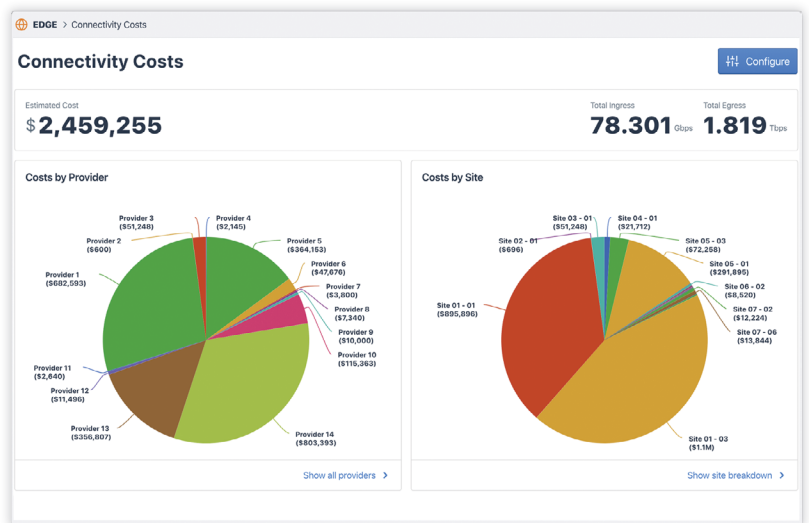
EDGE > Connectivity Costs

Connectivity Costs

Configure

Estimated Cost
$ 2,459,255

Total Ingress
78.301 Gbps

Total Egress
1.819 Tbps

Costs by Provider

Provider 3 ($51,248)
Provider 4 ($2,145)
Provider 2 ($600)
Provider 5 ($364,153)
Provider 6 ($47,076)
Provider 1 ($682,593)
Provider 7 ($3,800)
Provider 8 ($7,340)
Provider 9 ($10,000)
Provider 10 ($115,363)
Provider 11 ($2,640)
Provider 12 ($11,496)
Provider 13 ($356,807)
Provider 14 ($803,393)

Show all providers >

Costs by Site

Site 03 - 01 ($51,248)
Site 04 - 01 ($21,712)
Site 02 - 01 ($696)
Site 05 - 03 ($72,258)
Site 05 - 01 ($291,895)
Site 01 - 01 ($895,896)
Site 06 - 02 ($8,520)
Site 07 - 02 ($12,224)
Site 07 - 06 ($13,844)
Site 01 - 03 ($1.1M)

Show site breakdown >